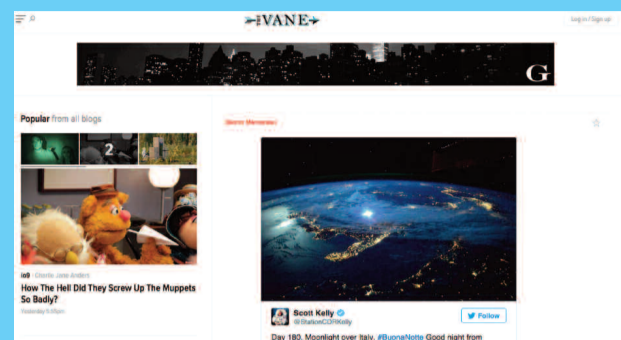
VANE

Log in / Sign up

G

Popular from all blogs

2

io9 · Charlie Jane Anders

How The Hell Did They Screw Up The Muppets So Badly?

Yesterday 5:00pm

Scott Kelly
@StationCDRKelly

Follow

Day 180. Moonlight over Italy. #BuonaNotte Good night from